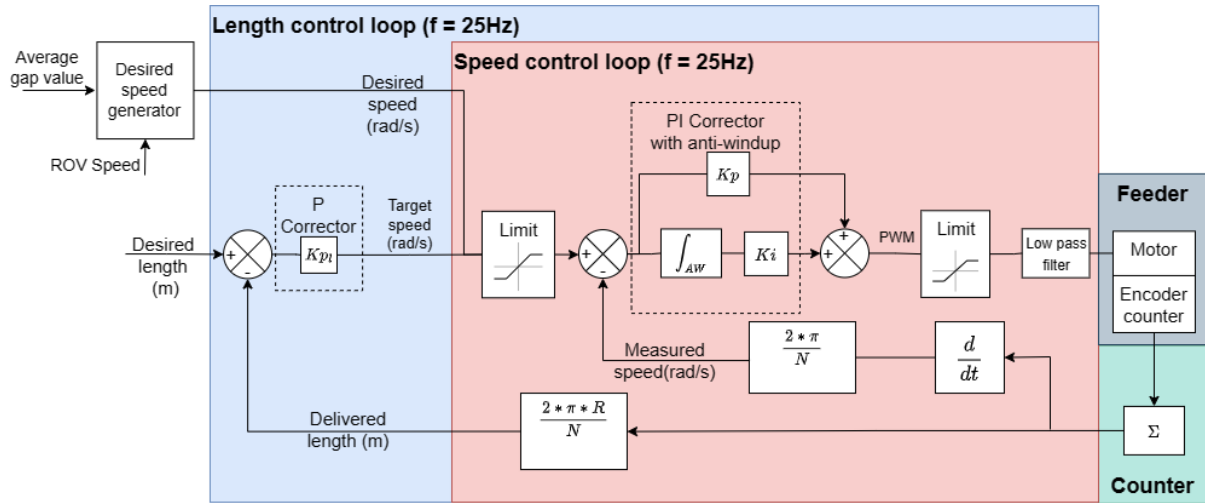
Length control loop (f = 25Hz)

Speed control loop (f = 25Hz)

Average gap value

Desired speed generator

ROV Speed

Desired speed (rad/s)

PI Corrector with anti-windup

Feeder

Desired length (m)

+

-

P Corrector

$Kp_l$

Target speed (rad/s)

Limit

+

-

$Kp$

$\int_{AW}$

$Ki$

+

+

PWM

Limit

Low pass filter

Motor

Encoder counter

Measured speed(rad/s)

$\frac{2*\pi}{N}$

$\frac{d}{dt}$

Delivered length (m)

$\frac{2*\pi*R}{N}$

$\Sigma$

Counter